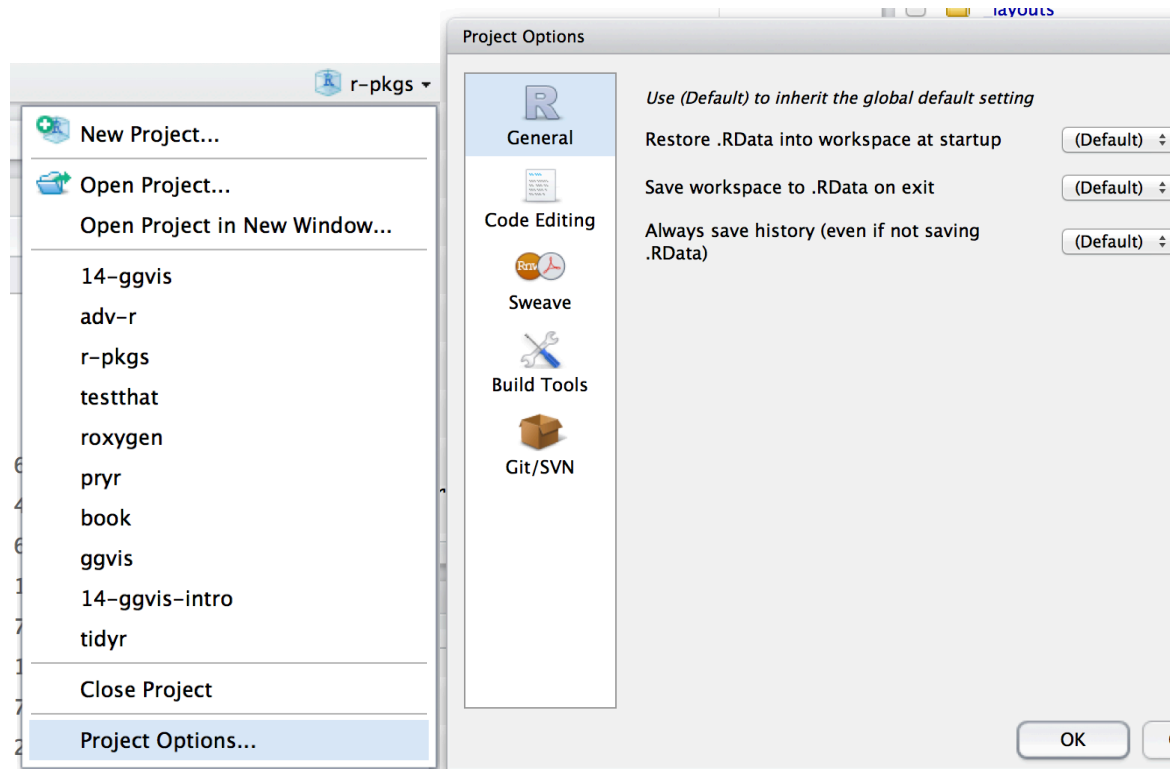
_layouts

r-pkgs

New Project...

Open Project...

Open Project in New Window...

14-ggvis

adv-r

r-pkgs

testthat

roxygen

pryr

book

ggvis

14-ggvis-intro

tidyr

Close Project

Project Options...

Project Options

General

Code Editing

Sweave

Build Tools

Git/SVN

Use (Default) to inherit the global default setting

Restore .RData into workspace at startup (Default)

Save workspace to .RData on exit (Default)

Always save history (even if not saving .RData) (Default)

OK